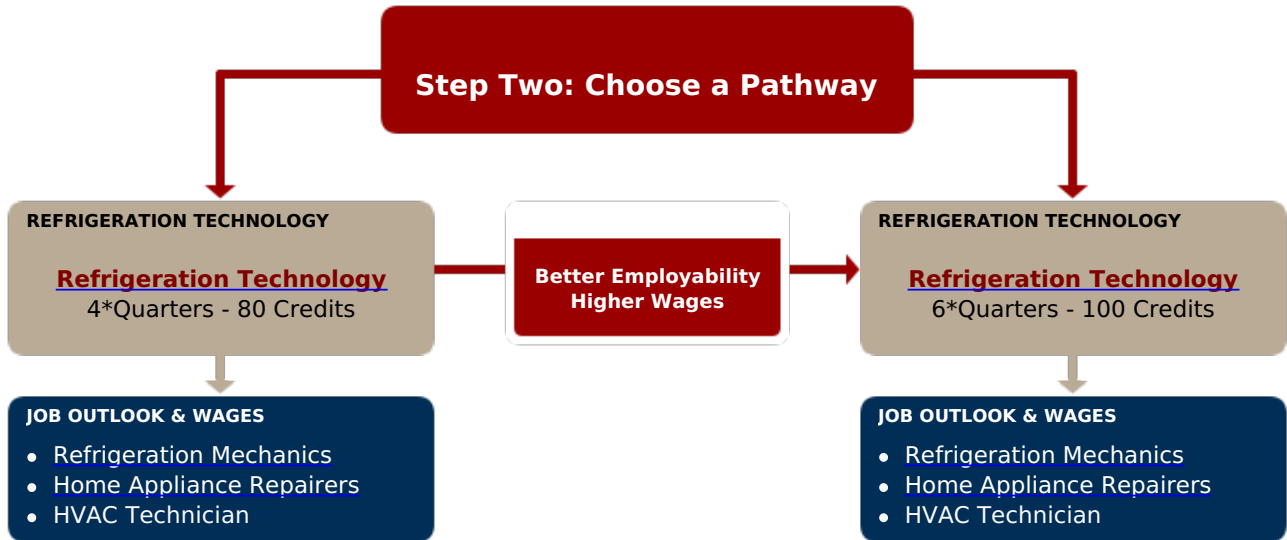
Step Two: Choose a Pathway

REFRIGERATION TECHNOLOGY

Refrigeration Technology
4*Quarters - 80 Credits

Better Employability
Higher Wages

REFRIGERATION TECHNOLOGY

Refrigeration Technology
6*Quarters - 100 Credits

JOB OUTLOOK & WAGES
- Refrigeration Mechanics
- Home Appliance Repairers
- HVAC Technician

JOB OUTLOOK & WAGES
- Refrigeration Mechanics
- Home Appliance Repairers
- HVAC Technician